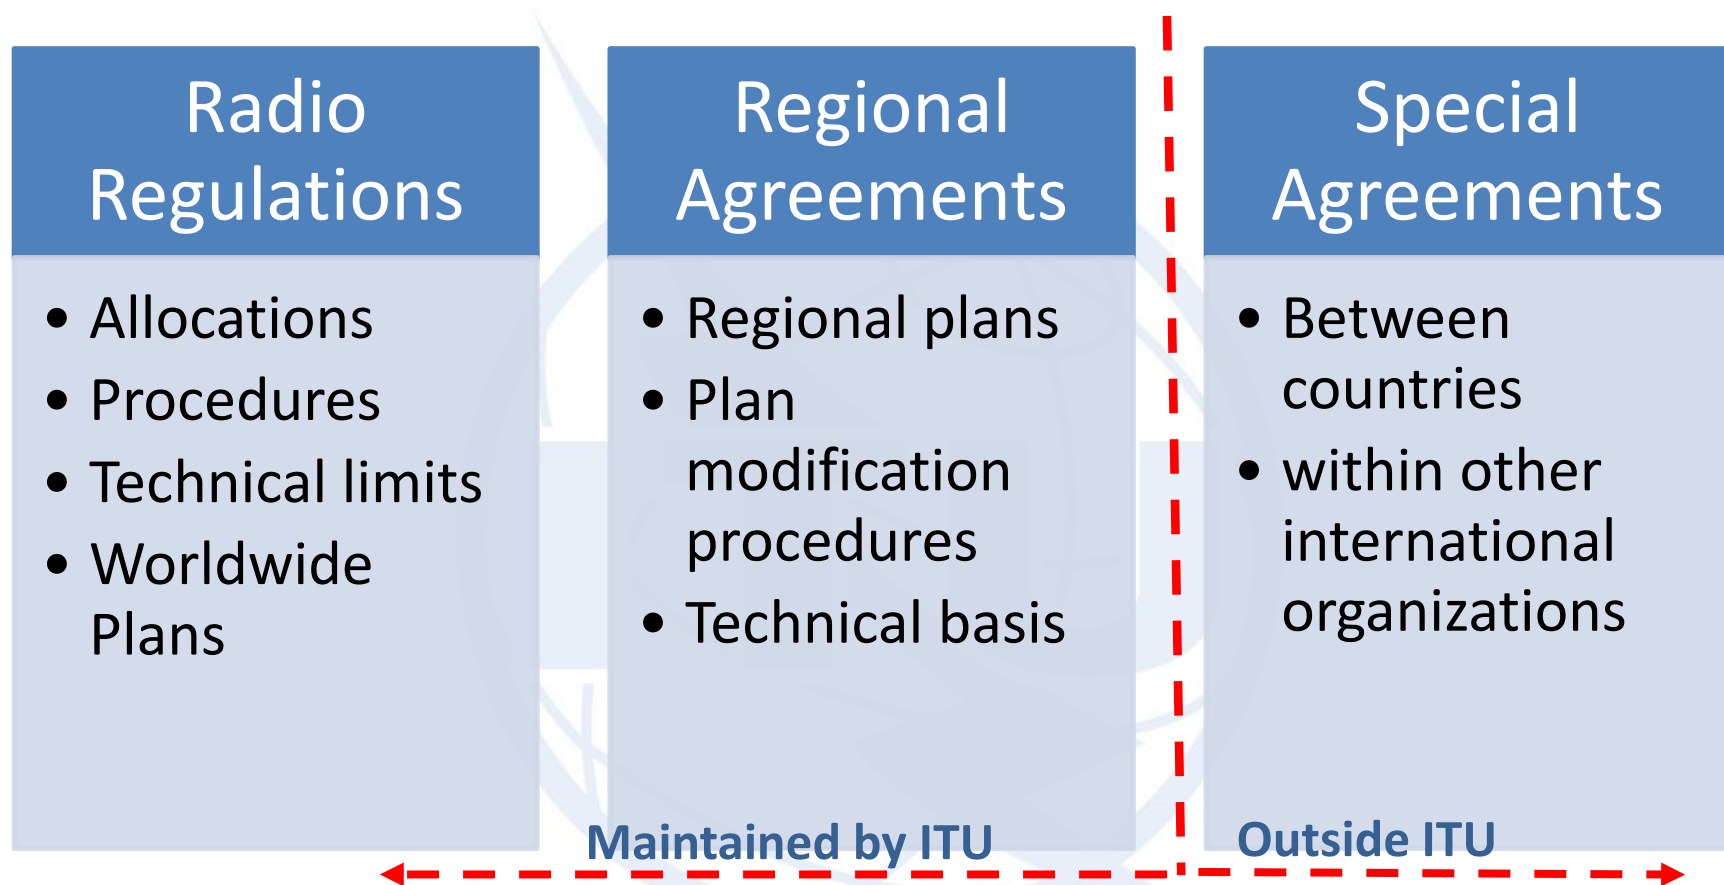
Radio Regulations

• Allocations
• Procedures
• Technical limits
• Worldwide Plans

Regional Agreements

• Regional plans
• Plan modification procedures
• Technical basis

Special Agreements

• Between countries
• within other international organizations

Maintained by ITU

Outside ITU